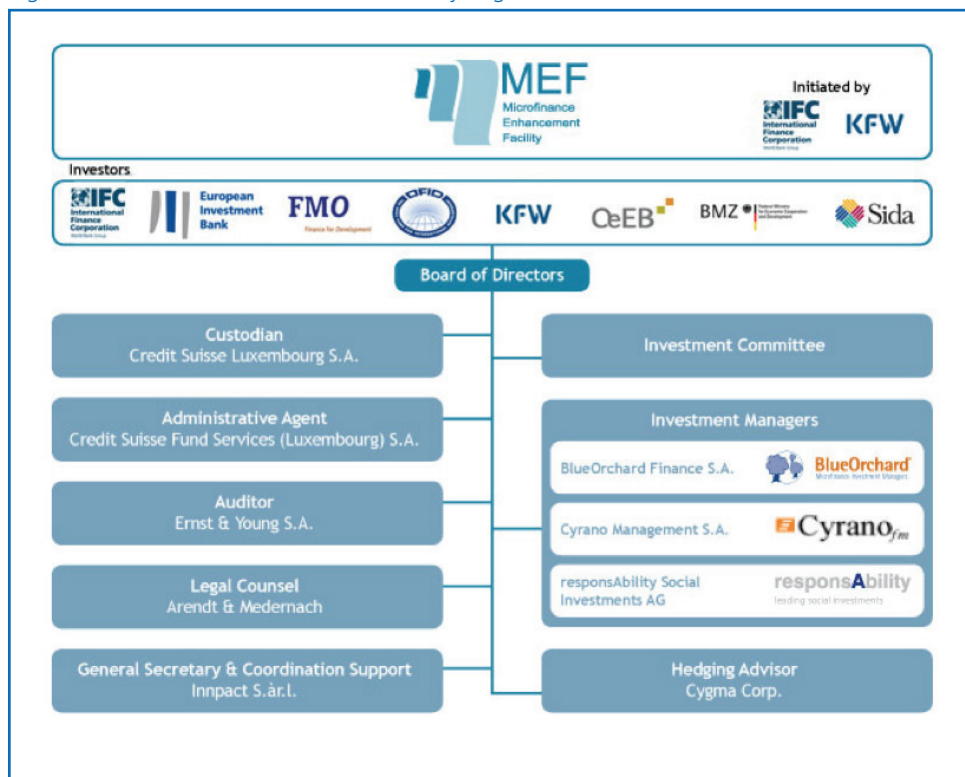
MEF
Microfinance
Enhancement
Facility

Initiated by
IFC International Finance Corporation World Bank Group
KFW

Investors
IFC International Finance Corporation World Bank Group
European Investment Bank
FMO Finance for Development
OFID
KFW
OeEB
BMZ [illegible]
Sida

Board of Directors

Custodian
Credit Suisse Luxembourg S.A.

Administrative Agent
Credit Suisse Fund Services (Luxembourg) S.A.

Auditor
Ernst & Young S.A.

Legal Counsel
Arendt & Medernach

General Secretary & Coordination Support
Innpact S.àr.l.

Investment Committee

Investment Managers

BlueOrchard Finance S.A.
BlueOrchard
Microfinance Investment Managers

Cyrano Management S.A.
Cyrano$_{fm}$

responsAbility Social Investments AG
responsAbility
leading social investments

Hedging Advisor
Cygma Corp.